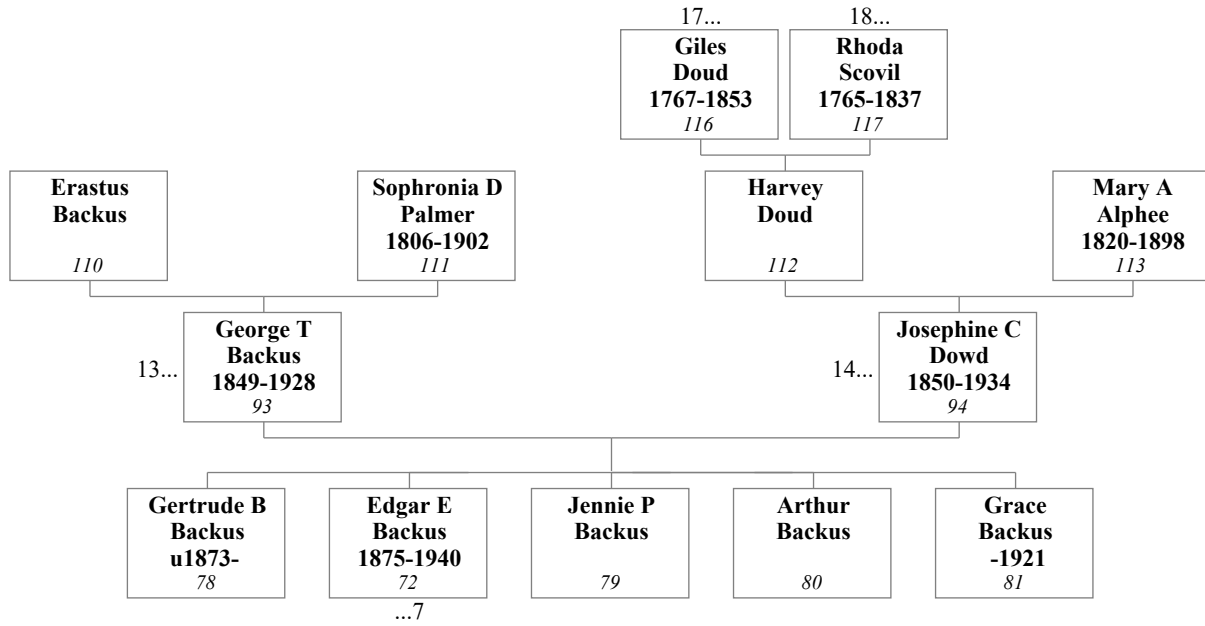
17...
Giles
Doud
1767-1853
116

18...
Rhoda
Scovil
1765-1837
117

Erastus
Backus
110

Sophronia D
Palmer
1806-1902
111

Harvey
Doud
112

Mary A
Alphee
1820-1898
113

13...
George T
Backus
1849-1928
93

14...
Josephine C
Dowd
1850-1934
94

Gertrude B
Backus
u1873-
78

Edgar E
Backus
1875-1940
72
...7

Jennie P
Backus
79

Arthur
Backus
80

Grace
Backus
-1921
81